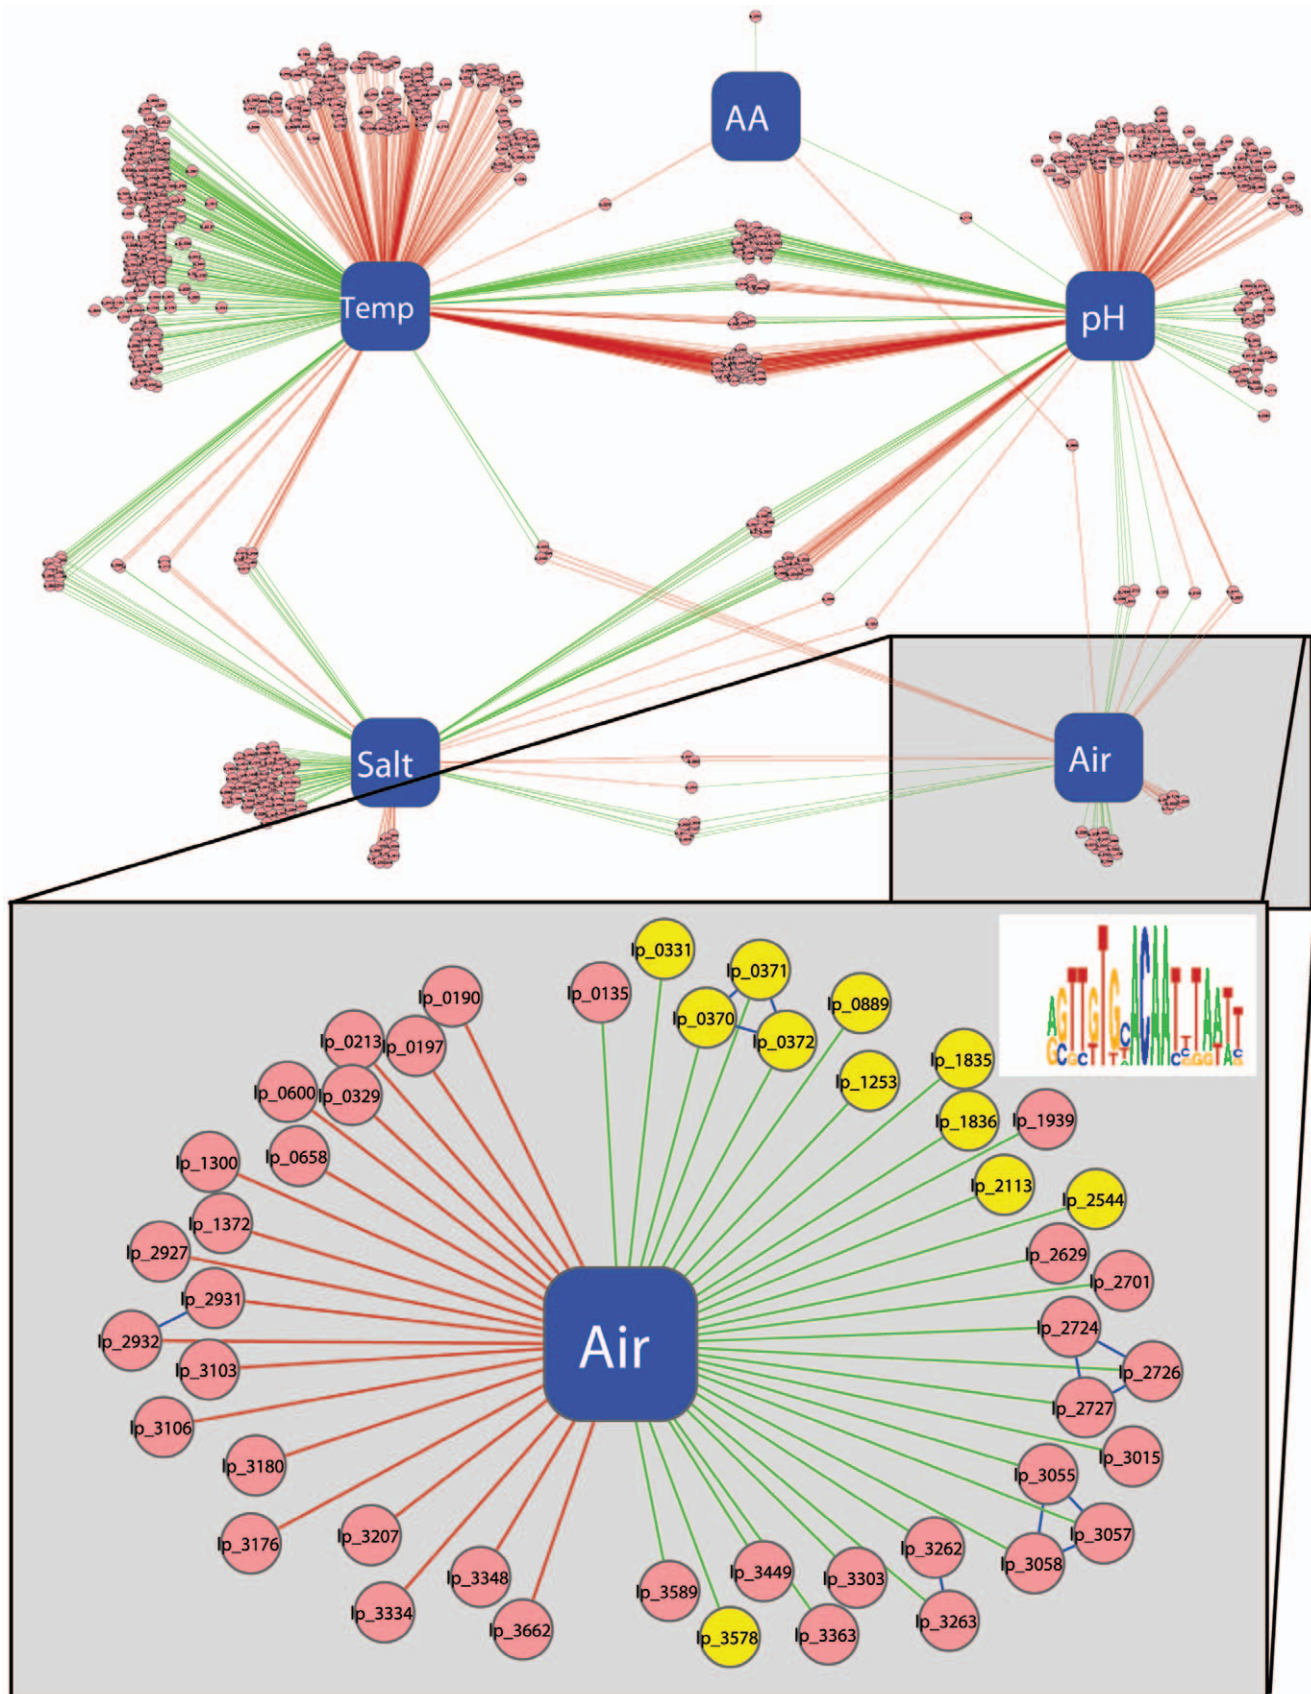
AA

Temp

pH

Salt

Air

lp_0331
lp_0371
lp_0135
lp_0190
lp_0889
lp_0370
lp_0372
lp_0213
lp_0197
lp_1835
lp_1253
lp_0600
lp_0329
lp_1836
lp_1939
lp_1300
lp_0658
lp_2113
lp_2544
lp_1372
lp_2927
lp_2629
lp_2701
lp_2931
lp_2724
lp_2932
lp_2726
lp_3103
Air
lp_2727
lp_3106
lp_3015
lp_3180
lp_3055
lp_3057
lp_3176
lp_3207
lp_3262
lp_3058
lp_3348
lp_3449
lp_3303
lp_3589
lp_3334
lp_3662
lp_3578
lp_3363
lp_3263